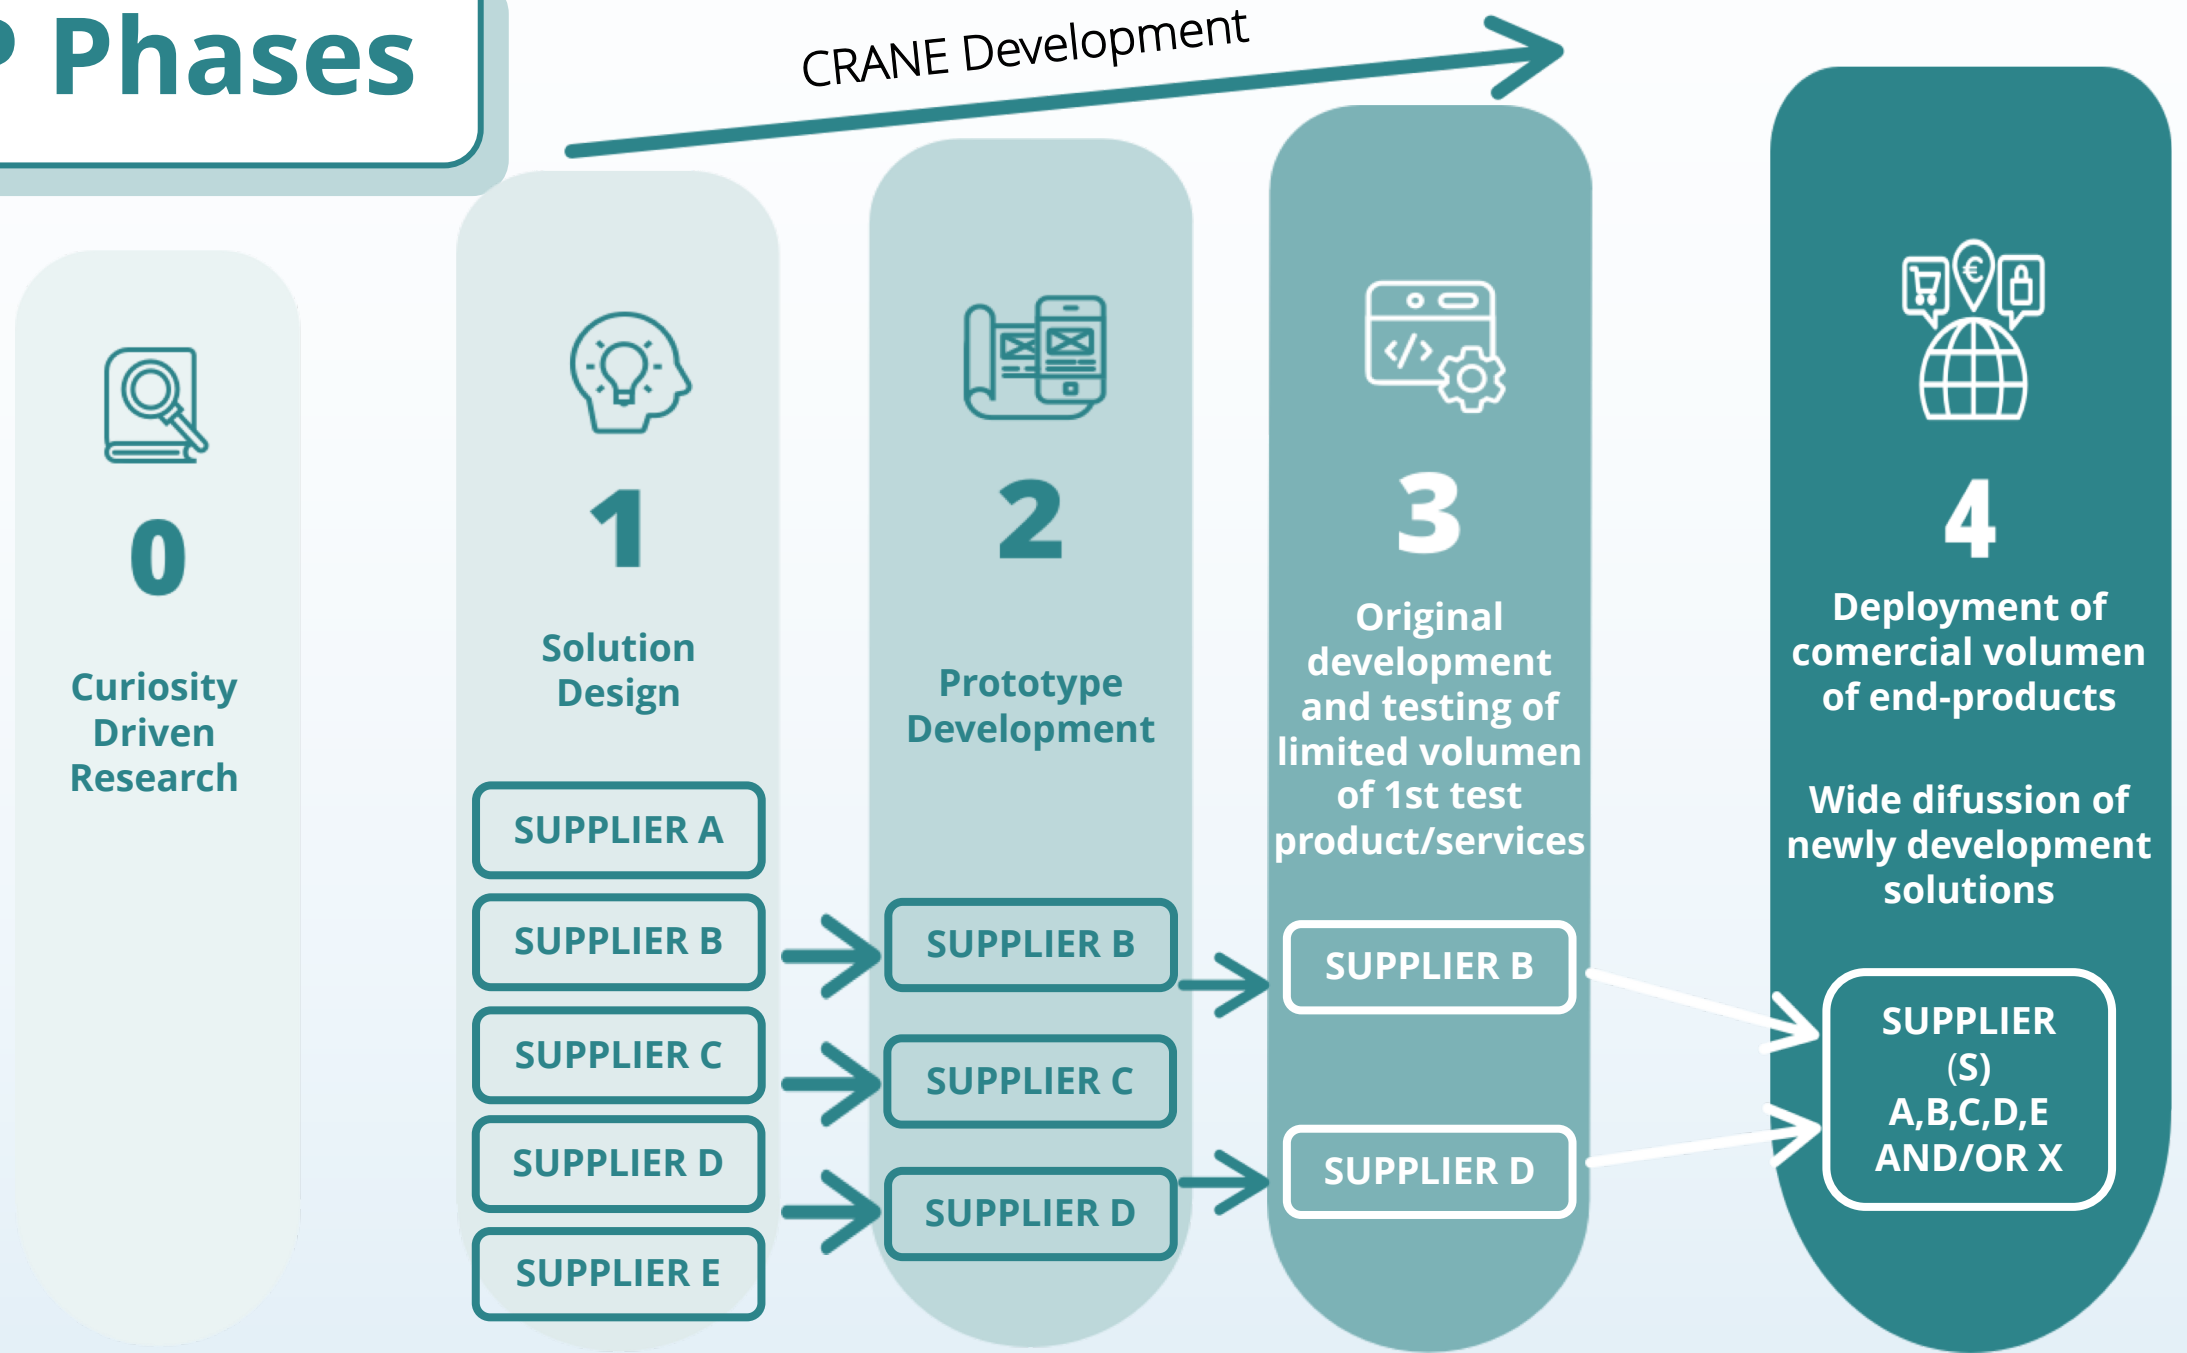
Phases

CRANE Development

0
Curiosity Driven Research

1
Solution Design

SUPPLIER A
SUPPLIER B
SUPPLIER C
SUPPLIER D
SUPPLIER E

2
Prototype Development

SUPPLIER B
SUPPLIER C
SUPPLIER D

3
Original development and testing of limited volumen of 1st test product/services

SUPPLIER B
SUPPLIER D

4
Deployment of comercial volumen of end-products

Wide difusion of newly development solutions

SUPPLIER (S) A,B,C,D,E AND/OR X